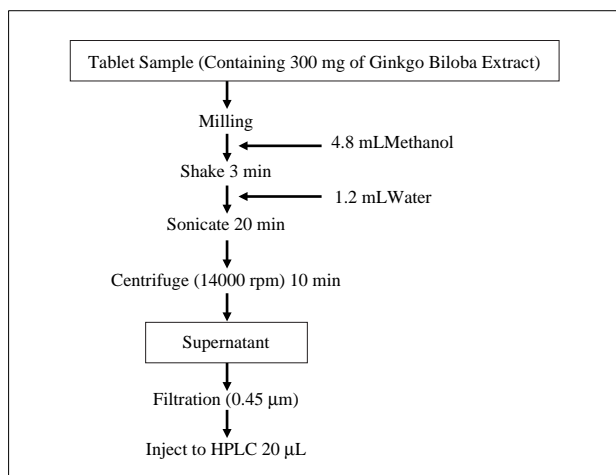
Tablet Sample (Containing 300 mg of Ginkgo Biloba Extract)

Milling

4.8 mLMethanol

Shake 3 min

1.2 mLWater

Sonicate 20 min

Centrifuge (14000 rpm) 10 min

Supernatant

Filtration (0.45 μm)

Inject to HPLC 20 μL